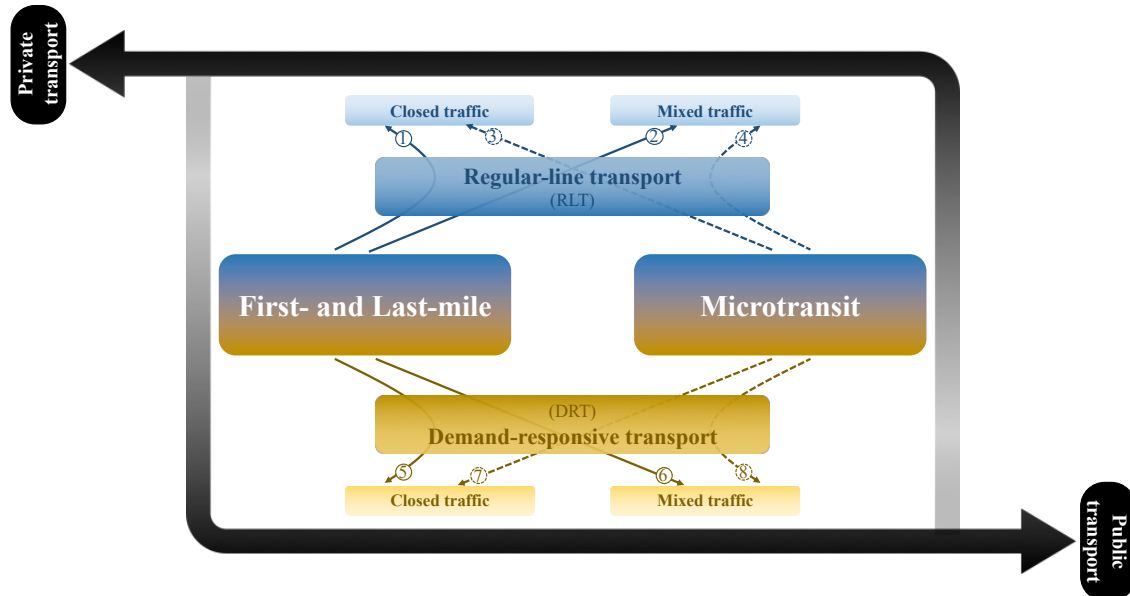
Private transport

Closed traffic

Mixed traffic

①

③

②

④

Regular-line transport
(RLT)

First- and Last-mile

Microtransit

(DRT)
Demand-responsive transport

⑤

⑦

⑥

⑧

Closed traffic

Mixed traffic

Public transport